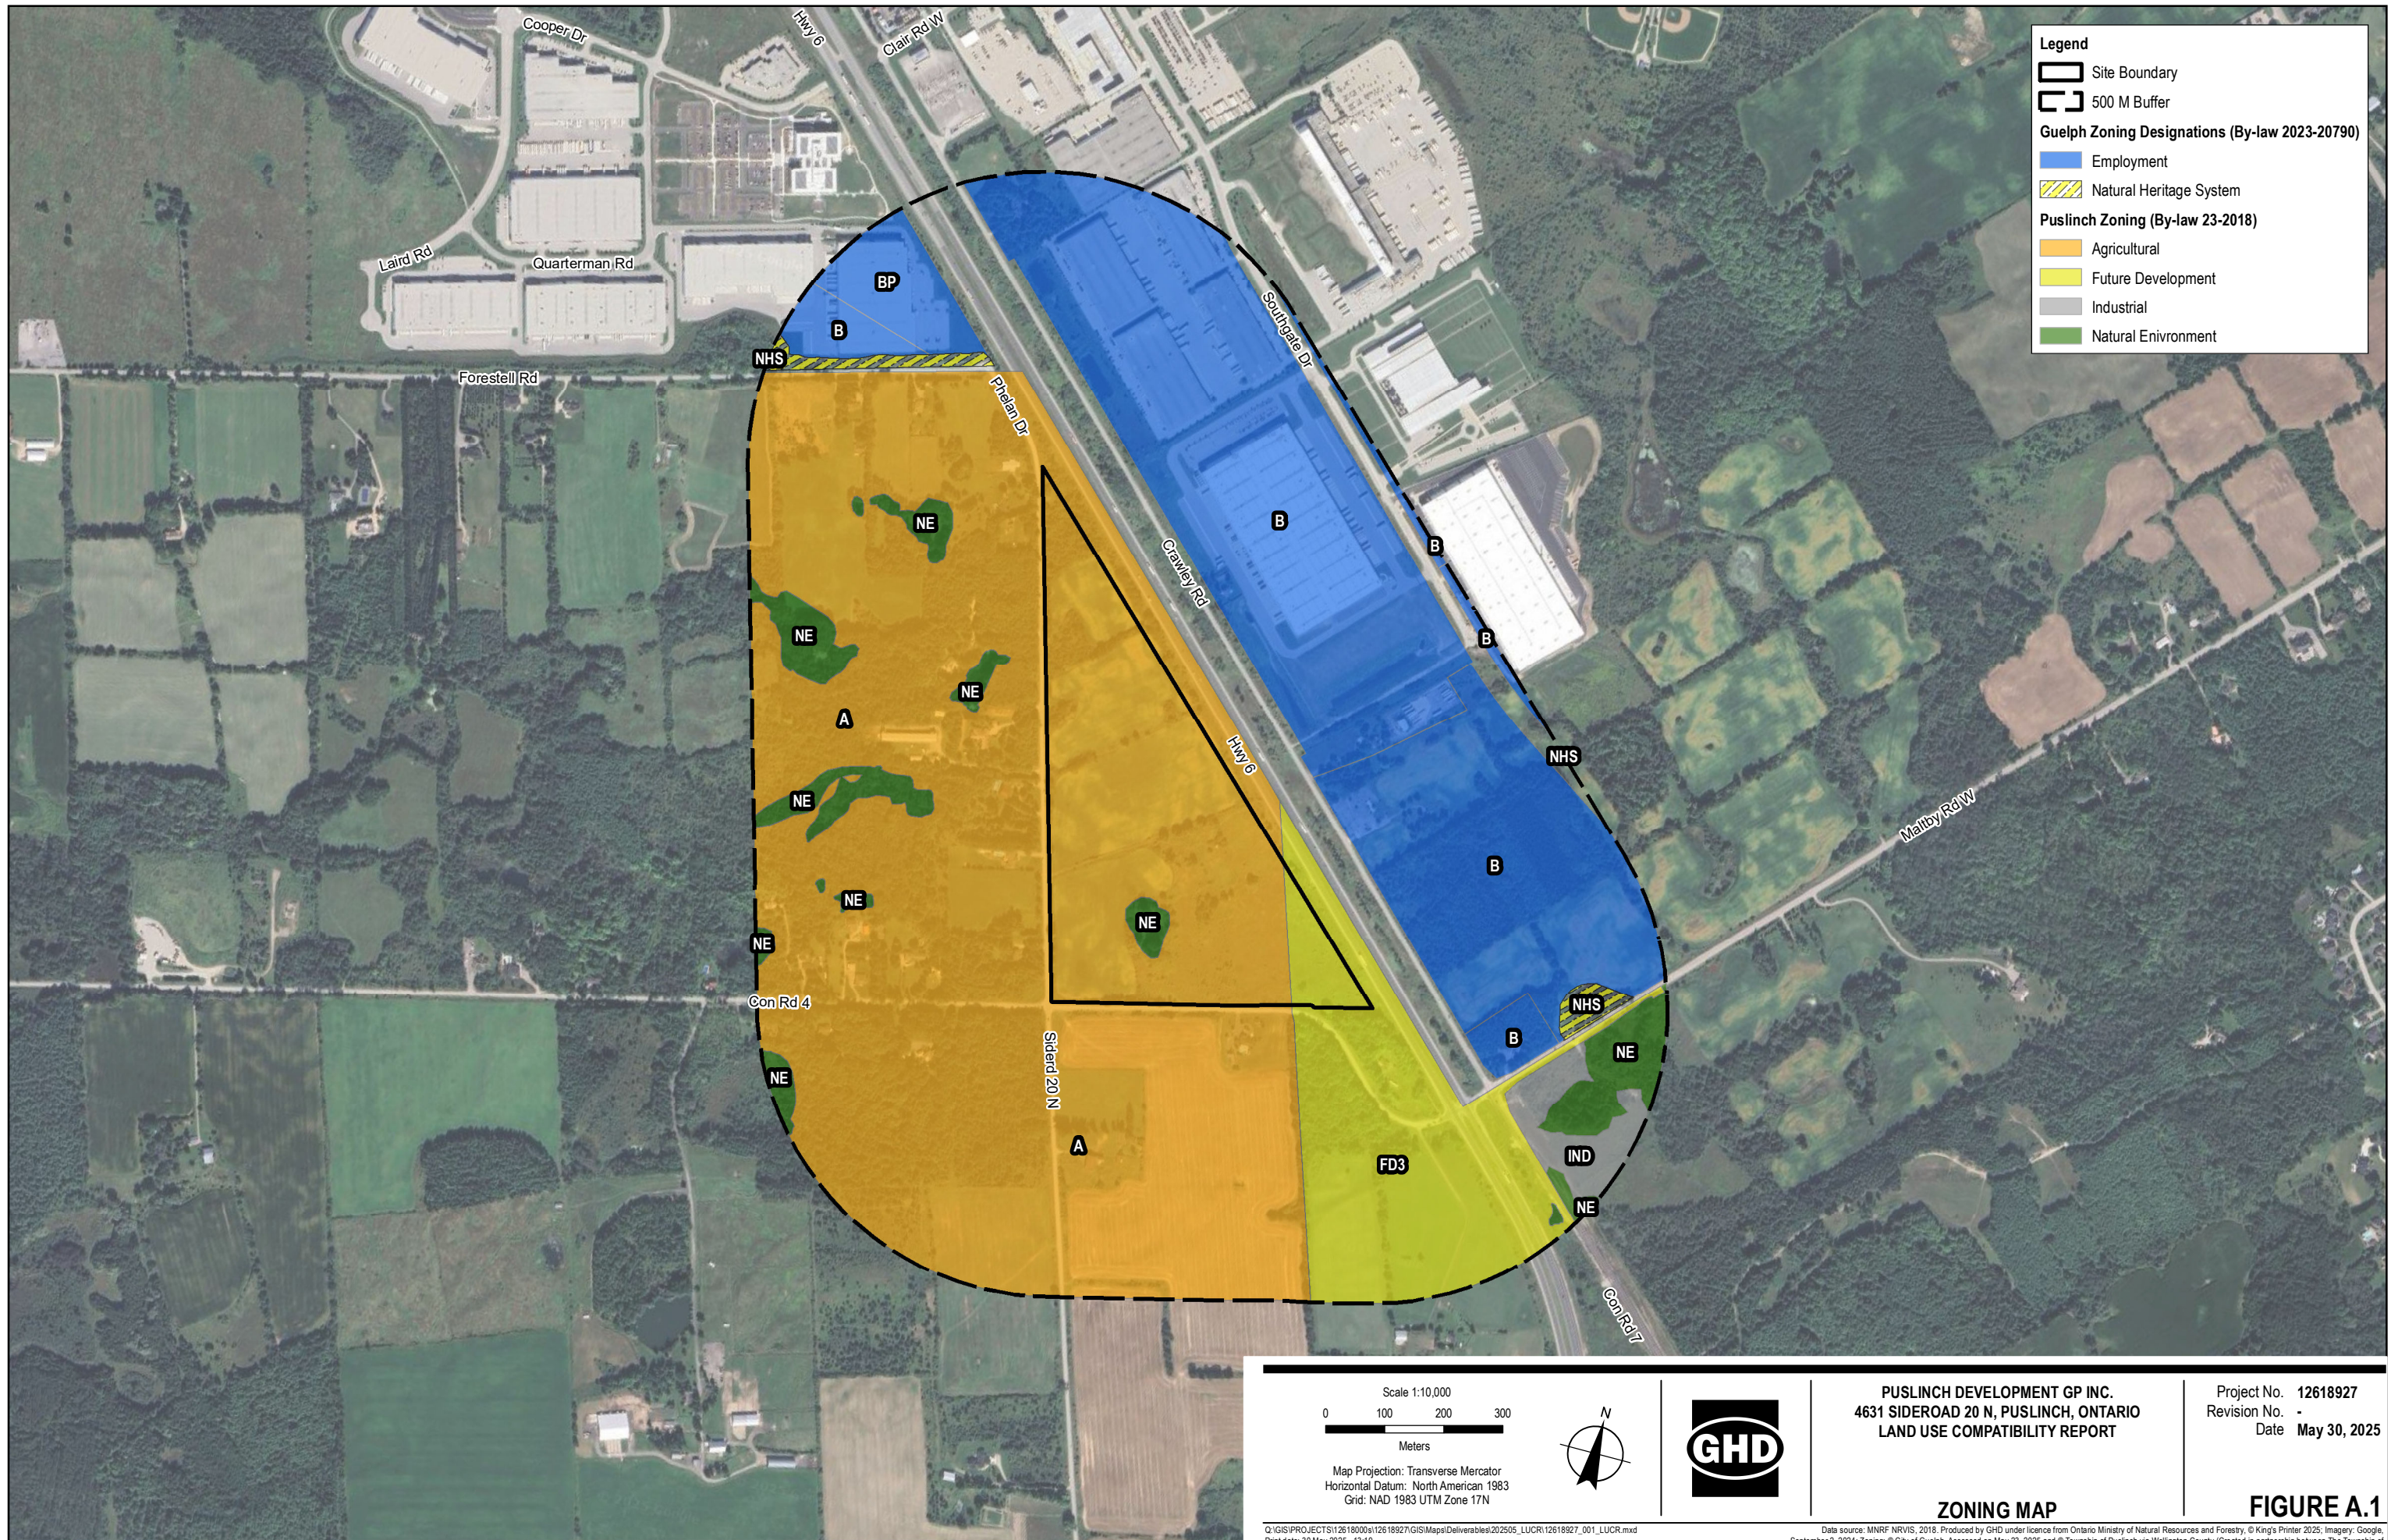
Legend
Site Boundary
500 M Buffer
Guelph Zoning Designations (By-law 2023-20790)
Employment
Natural Heritage System
Puslinch Zoning (By-law 23-2018)
Agricultural
Future Development
Industrial
Natural Environment

Cooper Dr
Hwy 6
Clair Rd W
Laird Rd
Quarterman Rd
Southgate Dr
BP
B
NHS
Forestell Rd
Phelan Dr
NE
B
Crawley Rd
B
NE
B
NE
A
NHS
Hwy 6
NE
B
Maltby Rd W
NE
NE
NE
Con Rd 4
NHS
B
NE
NE
Siderd 20 N
A
FD3
IND
NE
Con Rd 7

Scale 1:10,000
0 100 200 300
Meters
Map Projection: Transverse Mercator
Horizontal Datum: North American 1983
Grid: NAD 1983 UTM Zone 17N
N
GHD
PUSLINCH DEVELOPMENT GP INC.
4631 SIDEROAD 20 N, PUSLINCH, ONTARIO
LAND USE COMPATIBILITY REPORT
ZONING MAP
Project No. 12618927
Revision No. -
Date May 30, 2025
FIGURE A.1
Q:\GIS\PROJECTS\12618000s\12618927\GIS\Maps\Deliverables\202505_LUCR\12618927_001_LUCR.mxd
Data source: MNRF NRVIS, 2018. Produced by GHD under licence from Ontario Ministry of Natural Resources and Forestry, © King's Printer 2025; Imagery: Google,
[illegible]